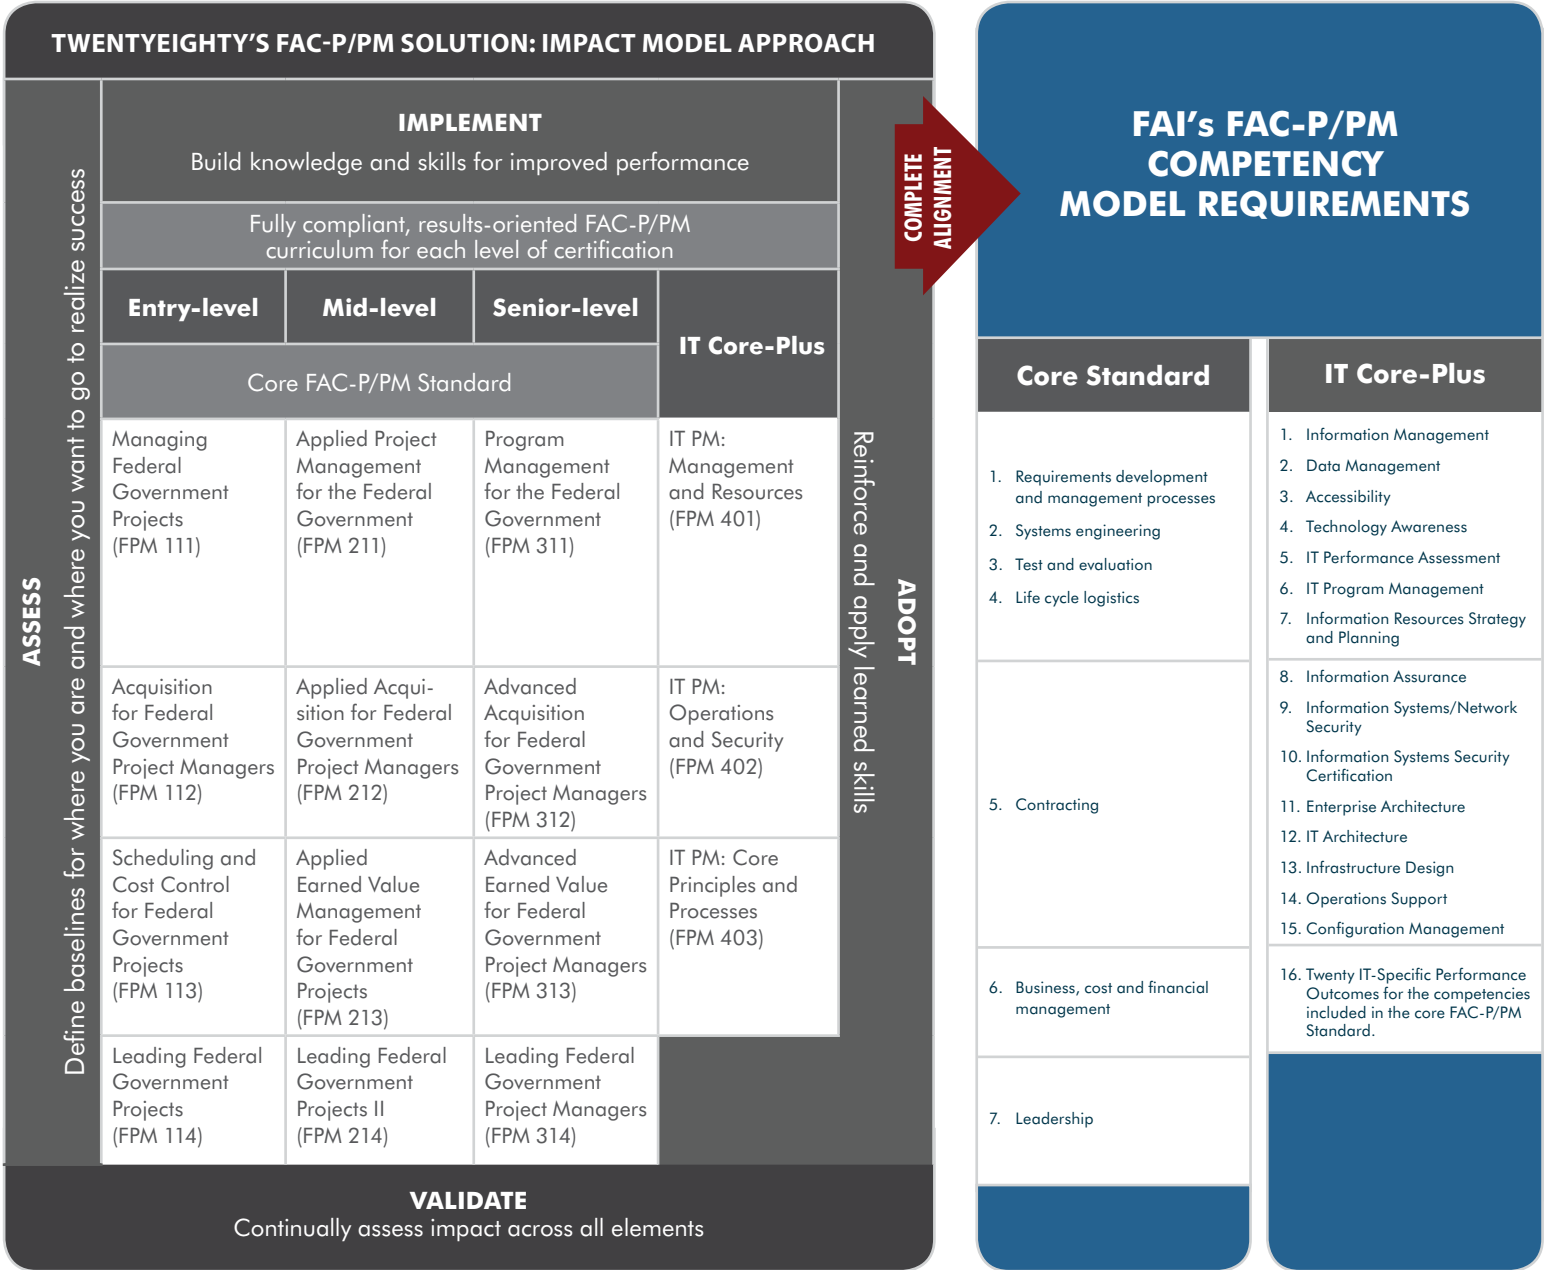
TWENTYEIGHTY'S FAC-P/PM SOLUTION: IMPACT MODEL APPROACH

ASSESS

Define baselines for where you are and where you want to go to realize success

IMPLEMENT

Build knowledge and skills for improved performance

Fully compliant, results-oriented FAC-P/PM curriculum for each level of certification

| Entry-level | Mid-level | Senior-level | IT Core-Plus |
|---|---|---|---|
| Core FAC-P/PM Standard | | | |
| Managing Federal Government Projects (FPM 111) | Applied Project Management for the Federal Government (FPM 211) | Program Management for the Federal Government (FPM 311) | IT PM: Management and Resources (FPM 401) |
| Acquisition for Federal Government Project Managers (FPM 112) | Applied Acquisition for Federal Government Project Managers (FPM 212) | Advanced Acquisition for Federal Government Project Managers (FPM 312) | IT PM: Operations and Security (FPM 402) |
| Scheduling and Cost Control for Federal Government Projects (FPM 113) | Applied Earned Value Management for Federal Government Projects (FPM 213) | Advanced Earned Value for Federal Government Project Managers (FPM 313) | IT PM: Core Principles and Processes (FPM 403) |
| Leading Federal Government Projects (FPM 114) | Leading Federal Government Projects II (FPM 214) | Leading Federal Government Project Managers (FPM 314) | |

Reinforce and apply learned skills

ADOPT

VALIDATE
Continually assess impact across all elements

COMPLETE ALIGNMENT

FAI's FAC-P/PM COMPETENCY MODEL REQUIREMENTS

Core Standard

1. Requirements development and management processes
2. Systems engineering
3. Test and evaluation
4. Life cycle logistics

5. Contracting

6. Business, cost and financial management

7. Leadership

IT Core-Plus

1. Information Management
2. Data Management
3. Accessibility
4. Technology Awareness
5. IT Performance Assessment
6. IT Program Management
7. Information Resources Strategy and Planning

8. Information Assurance
9. Information Systems/Network Security
10. Information Systems Security Certification
11. Enterprise Architecture
12. IT Architecture
13. Infrastructure Design
14. Operations Support
15. Configuration Management

16. Twenty IT-Specific Performance Outcomes for the competencies included in the core FAC-P/PM Standard.